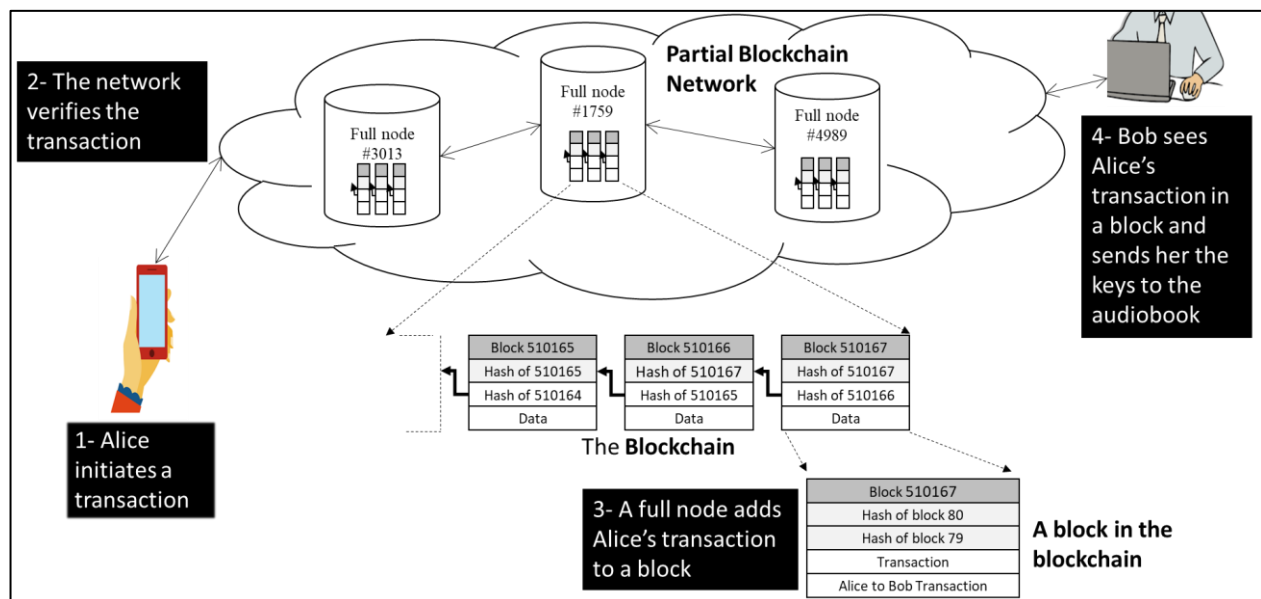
2- The network verifies the transaction

Partial Blockchain Network

Full node #3013

Full node #1759

Full node #4989

4- Bob sees Alice's transaction in a block and sends her the keys to the audiobook

| Block 510165 |
|---|
| Hash of 510165 |
| Hash of 510164 |
| Data |

| Block 510166 |
|---|
| Hash of 510167 |
| Hash of 510165 |
| Data |

| Block 510167 |
|---|
| Hash of 510167 |
| Hash of 510166 |
| Data |

The Blockchain

1- Alice initiates a transaction

3- A full node adds Alice's transaction to a block

| Block 510167 |
|---|
| Hash of block 80 |
| Hash of block 79 |
| Transaction |
| Alice to Bob Transaction |

A block in the blockchain